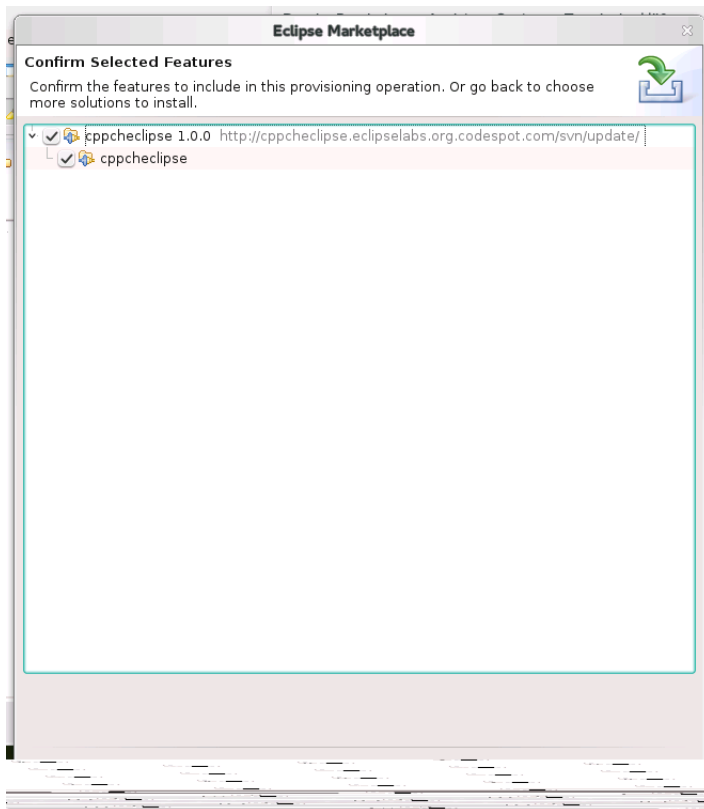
Eclipse Marketplace

Confirm Selected Features

Confirm the features to include in this provisioning operation. Or go back to choose more solutions to install.

cppcheclipse 1.0.0 http://cppcheclipse.eclipselabs.org.codespot.com/svn/update/

cppcheclipse